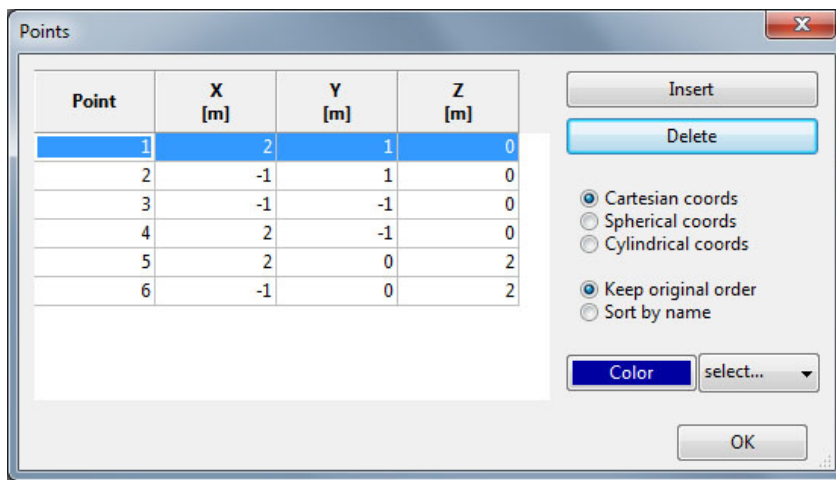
Points

| Point | X [m] | Y [m] | Z [m] |
|---|---|---|---|
| 1 | 2 | 1 | 0 |
| 2 | -1 | 1 | 0 |
| 3 | -1 | -1 | 0 |
| 4 | 2 | -1 | 0 |
| 5 | 2 | 0 | 2 |
| 6 | -1 | 0 | 2 |

Insert
Delete

Cartesian coords
Spherical coords
Cylindrical coords

Keep original order
Sort by name

Color
select...

OK